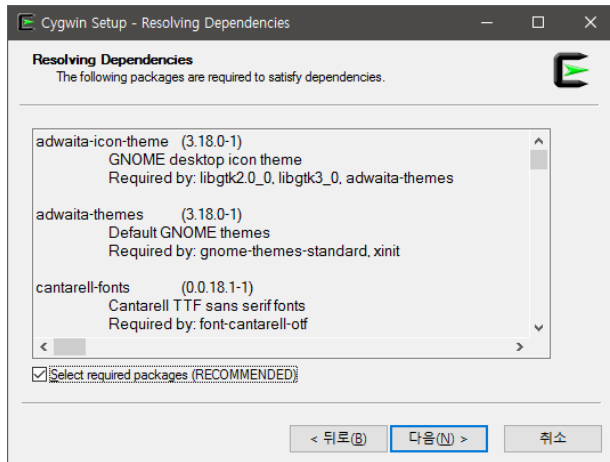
Cygwin Setup - Resolving Dependencies

Resolving Dependencies
The following packages are required to satisfy dependencies.

adwaita-icon-theme (3.18.0-1)
GNOME desktop icon theme
Required by: libgtk2.0_0, libgtk3_0, adwaita-themes

adwaita-themes (3.18.0-1)
Default GNOME themes
Required by: gnome-themes-standard, xinit

cantarell-fonts (0.0.18.1-1)
Cantarell TTF sans serif fonts
Required by: font-cantarell-otf

Select required packages (RECOMMENDED)

< 뒤로(B) | 다음(N) > | 취소